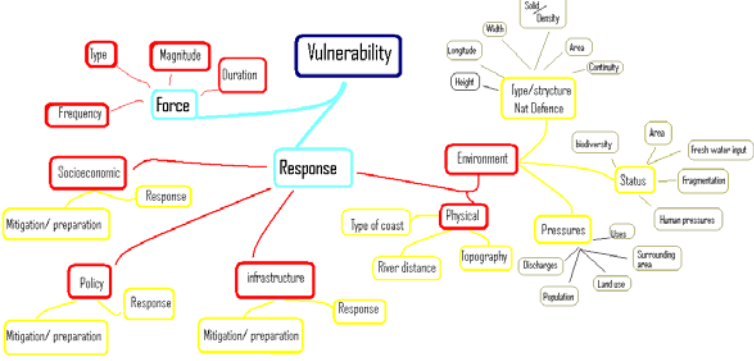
Vulnerability

Force
Type
Magnitude
Duration
Frequency

Response
Socioeconomic
Response
Mitigation/ preparation
Policy
Response
Mitigation/ preparation
infrastructure
Response
Mitigation/ preparation

Environment
Type/stryture Nat Defence
Solid Density
Width
Longitude
Area
Continuity
Height
Status
biodiversity
Area
Fresh water input
Fragmentation
Human pressures
Physical
Type of coast
River distance
Topography
Pressures
Uses
Surrounding area
Discharges
Land use
Population